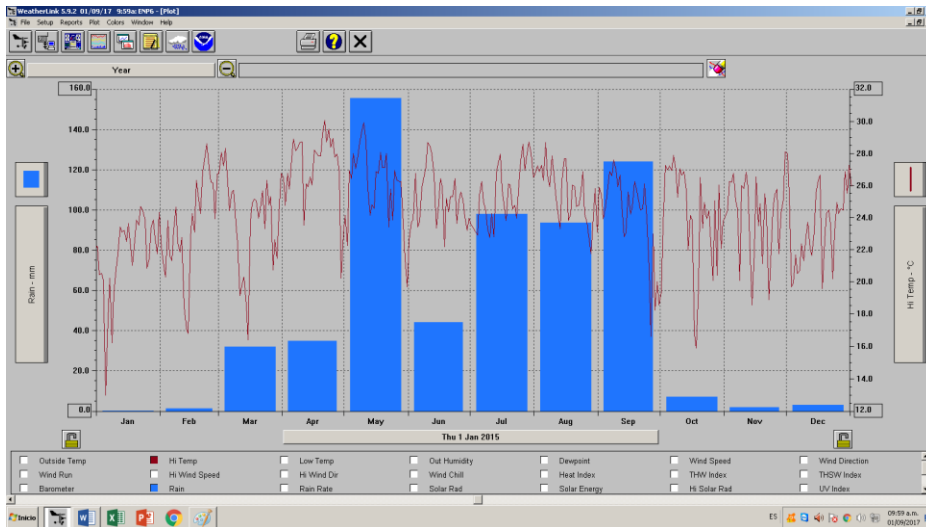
WeatherLink 5.9.2 01/09/17 9:59a: ENP6 - [Plot]
File Setup Reports Plot Colors Window Help

Year

160.0
140.0
120.0
100.0
80.0
60.0
40.0
20.0
0.0

Rain - mm

32.0
30.0
28.0
26.0
24.0
22.0
20.0
18.0
16.0
14.0
12.0

Hi Temp - °C

Jan Feb Mar Apr May Jun Jul Aug Sep Oct Nov Dec

Thu 1 Jan 2015

Outside Temp
Hi Temp
Low Temp
Out Humidity
Dewpoint
Wind Speed
Wind Direction
Wind Run
Hi Wind Speed
Hi Wind Dir
Wind Chill
Heat Index
THW Index
THSW Index
Barometer
Rain
Rain Rate
Solar Rad
Solar Energy
Hi Solar Rad
UV Index

Inicio

ES

09:59 a.m.
01/09/2017